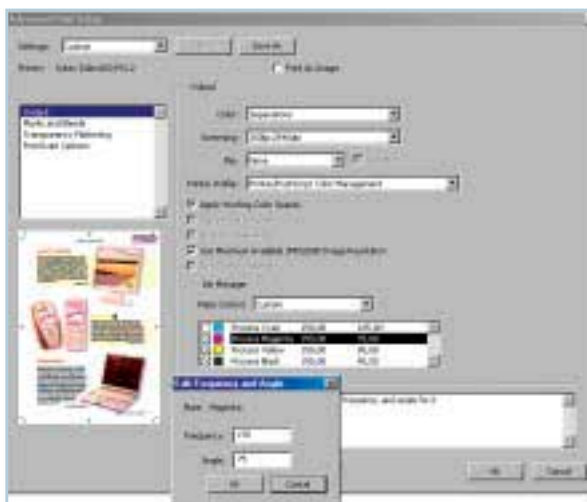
Advanced Print Setup

Settings: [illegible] Save As...

Printer: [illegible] Print As Image

Output
Marks and Bleeds
Transparency Flattening
PostScript Options

Output

Color: Separations

Screening: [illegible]

Flip: None

Printer Profile: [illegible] Color Management

Apply Working Color Spaces

Use Maximum Available JPEG2000 Image Resolution

Ink Manager

Frequency and Angle

Process Cyan
Process Magenta
Process Yellow
Process Black

Edit Frequency and Angle

Plate: Magenta

Frequency: 150

Angle: 75

OK Cancel

OK Cancel